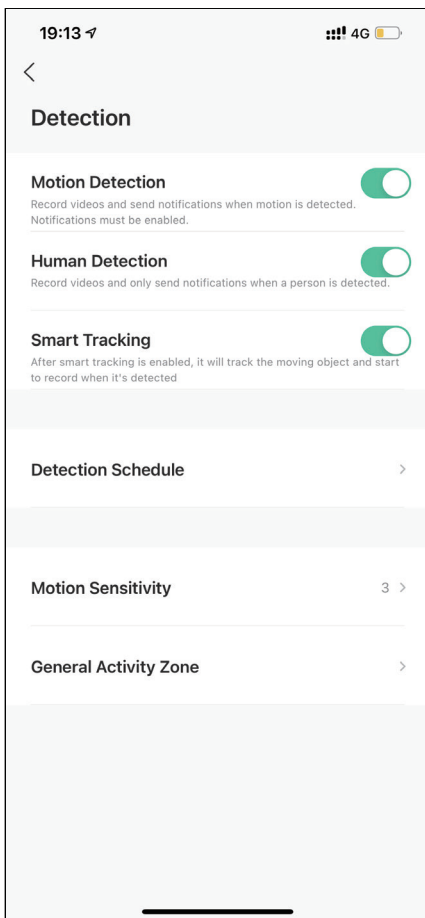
19:13 4G

<

Detection

Motion Detection
Record videos and send notifications when motion is detected. Notifications must be enabled.

Human Detection
Record videos and only send notifications when a person is detected.

Smart Tracking
After smart tracking is enabled, it will track the moving object and start to record when it's detected

Detection Schedule >

Motion Sensitivity 3 >

General Activity Zone >